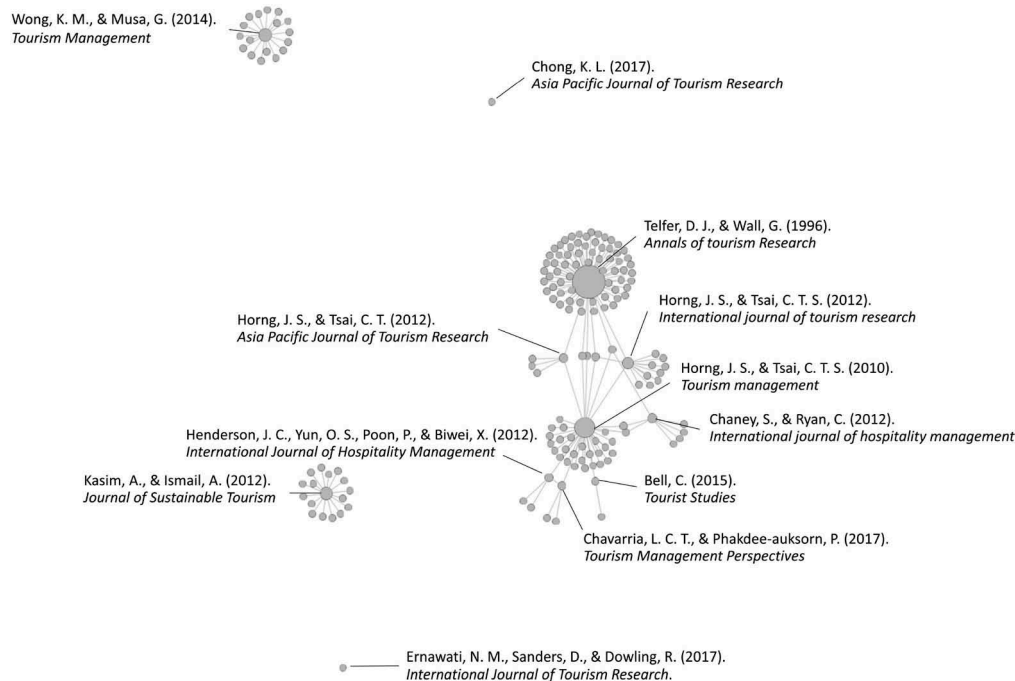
Wong, K. M., & Musa, G. (2014).
*Tourism Management*

Chong, K. L. (2017).
*Asia Pacific Journal of Tourism Research*

Telfer, D. J., & Wall, G. (1996).
*Annals of tourism Research*

Horng, J. S., & Tsai, C. T. S. (2012).
*International journal of tourism research*

Horng, J. S., & Tsai, C. T. (2012).
*Asia Pacific Journal of Tourism Research*

Horng, J. S., & Tsai, C. T. S. (2010).
*Tourism management*

Chaney, S., & Ryan, C. (2012).
*International journal of hospitality management*

Henderson, J. C., Yun, O. S., Poon, P., & Biwei, X. (2012).
*International Journal of Hospitality Management*

Kasim, A., & Ismail, A. (2012).
*Journal of Sustainable Tourism*

Bell, C. (2015).
*Tourist Studies*

Chavarria, L. C. T., & Phakdee-auksorn, P. (2017).
*Tourism Management Perspectives*

Ernawati, N. M., Sanders, D., & Dowling, R. (2017).
*International Journal of Tourism Research.*